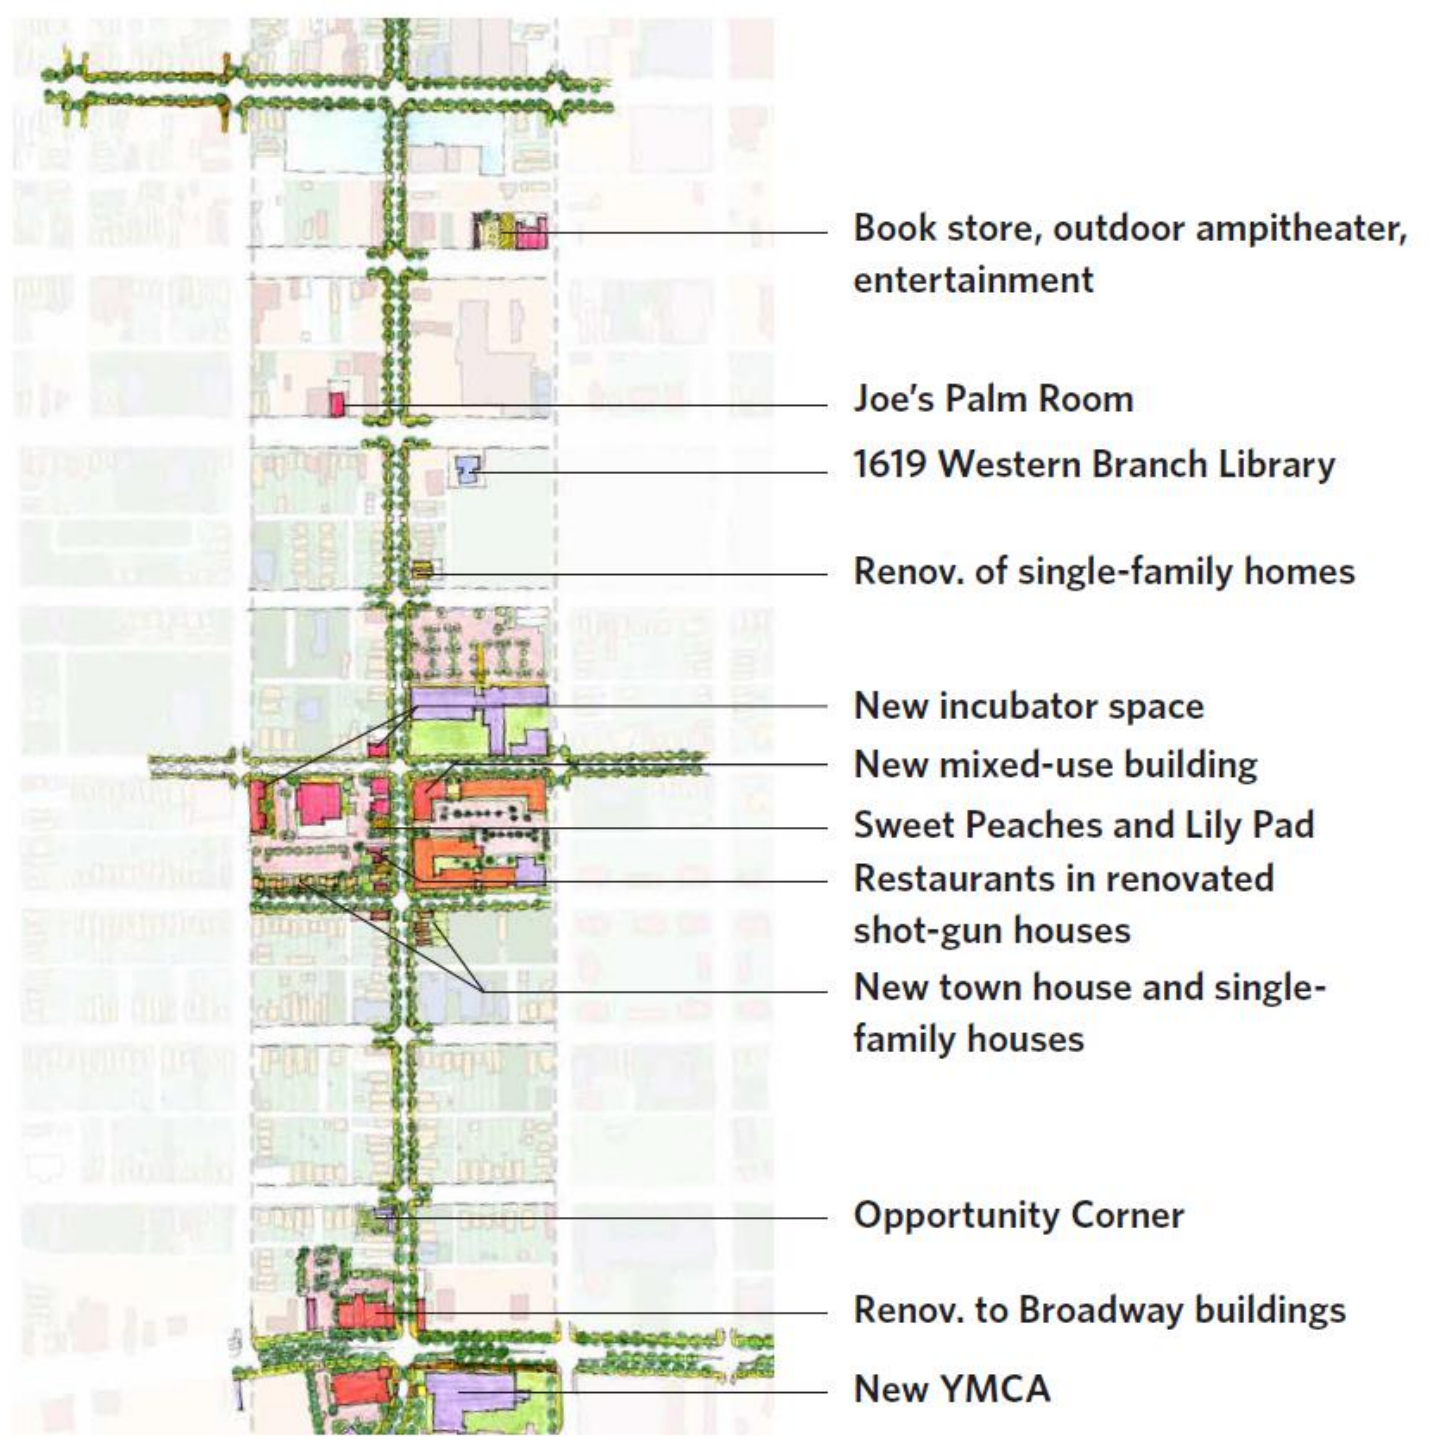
Book store, outdoor ampitheater, entertainment

Joe's Palm Room

1619 Western Branch Library

Renov. of single-family homes

New incubator space

New mixed-use building

Sweet Peaches and Lily Pad

Restaurants in renovated shot-gun houses

New town house and single-family houses

Opportunity Corner

Renov. to Broadway buildings

New YMCA